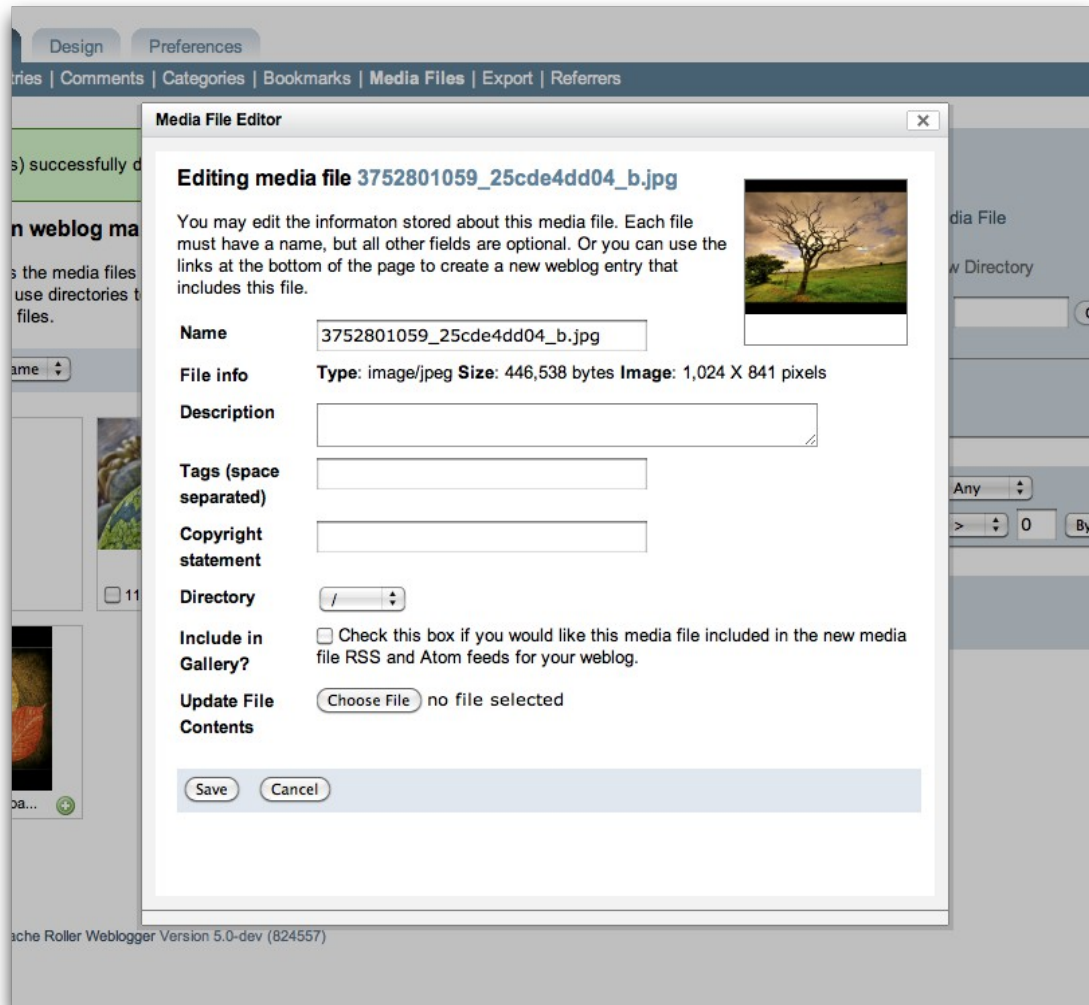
Design Preferences

tries | Comments | Categories | Bookmarks | **Media Files** | Export | Referrers

s) successfully d

n weblog ma

s the media files
use directories t
files.

ame

11

pa...

dia File

v Directory

Any

> 0 By

Media File Editor

×

Editing media file 3752801059_25cde4dd04_b.jpg

You may edit the informaton stored about this media file. Each file must have a name, but all other fields are optional. Or you can use the links at the bottom of the page to create a new weblog entry that includes this file.

Name 3752801059_25cde4dd04_b.jpg

File info **Type**: image/jpeg **Size**: 446,538 bytes **Image**: 1,024 X 841 pixels

Description

Tags (space separated)

Copyright statement

Directory /

Include in Gallery? Check this box if you would like this media file included in the new media file RSS and Atom feeds for your weblog.

Update File Contents Choose File no file selected

Save Cancel

ache Roller Weblogger Version 5.0-dev (824557)